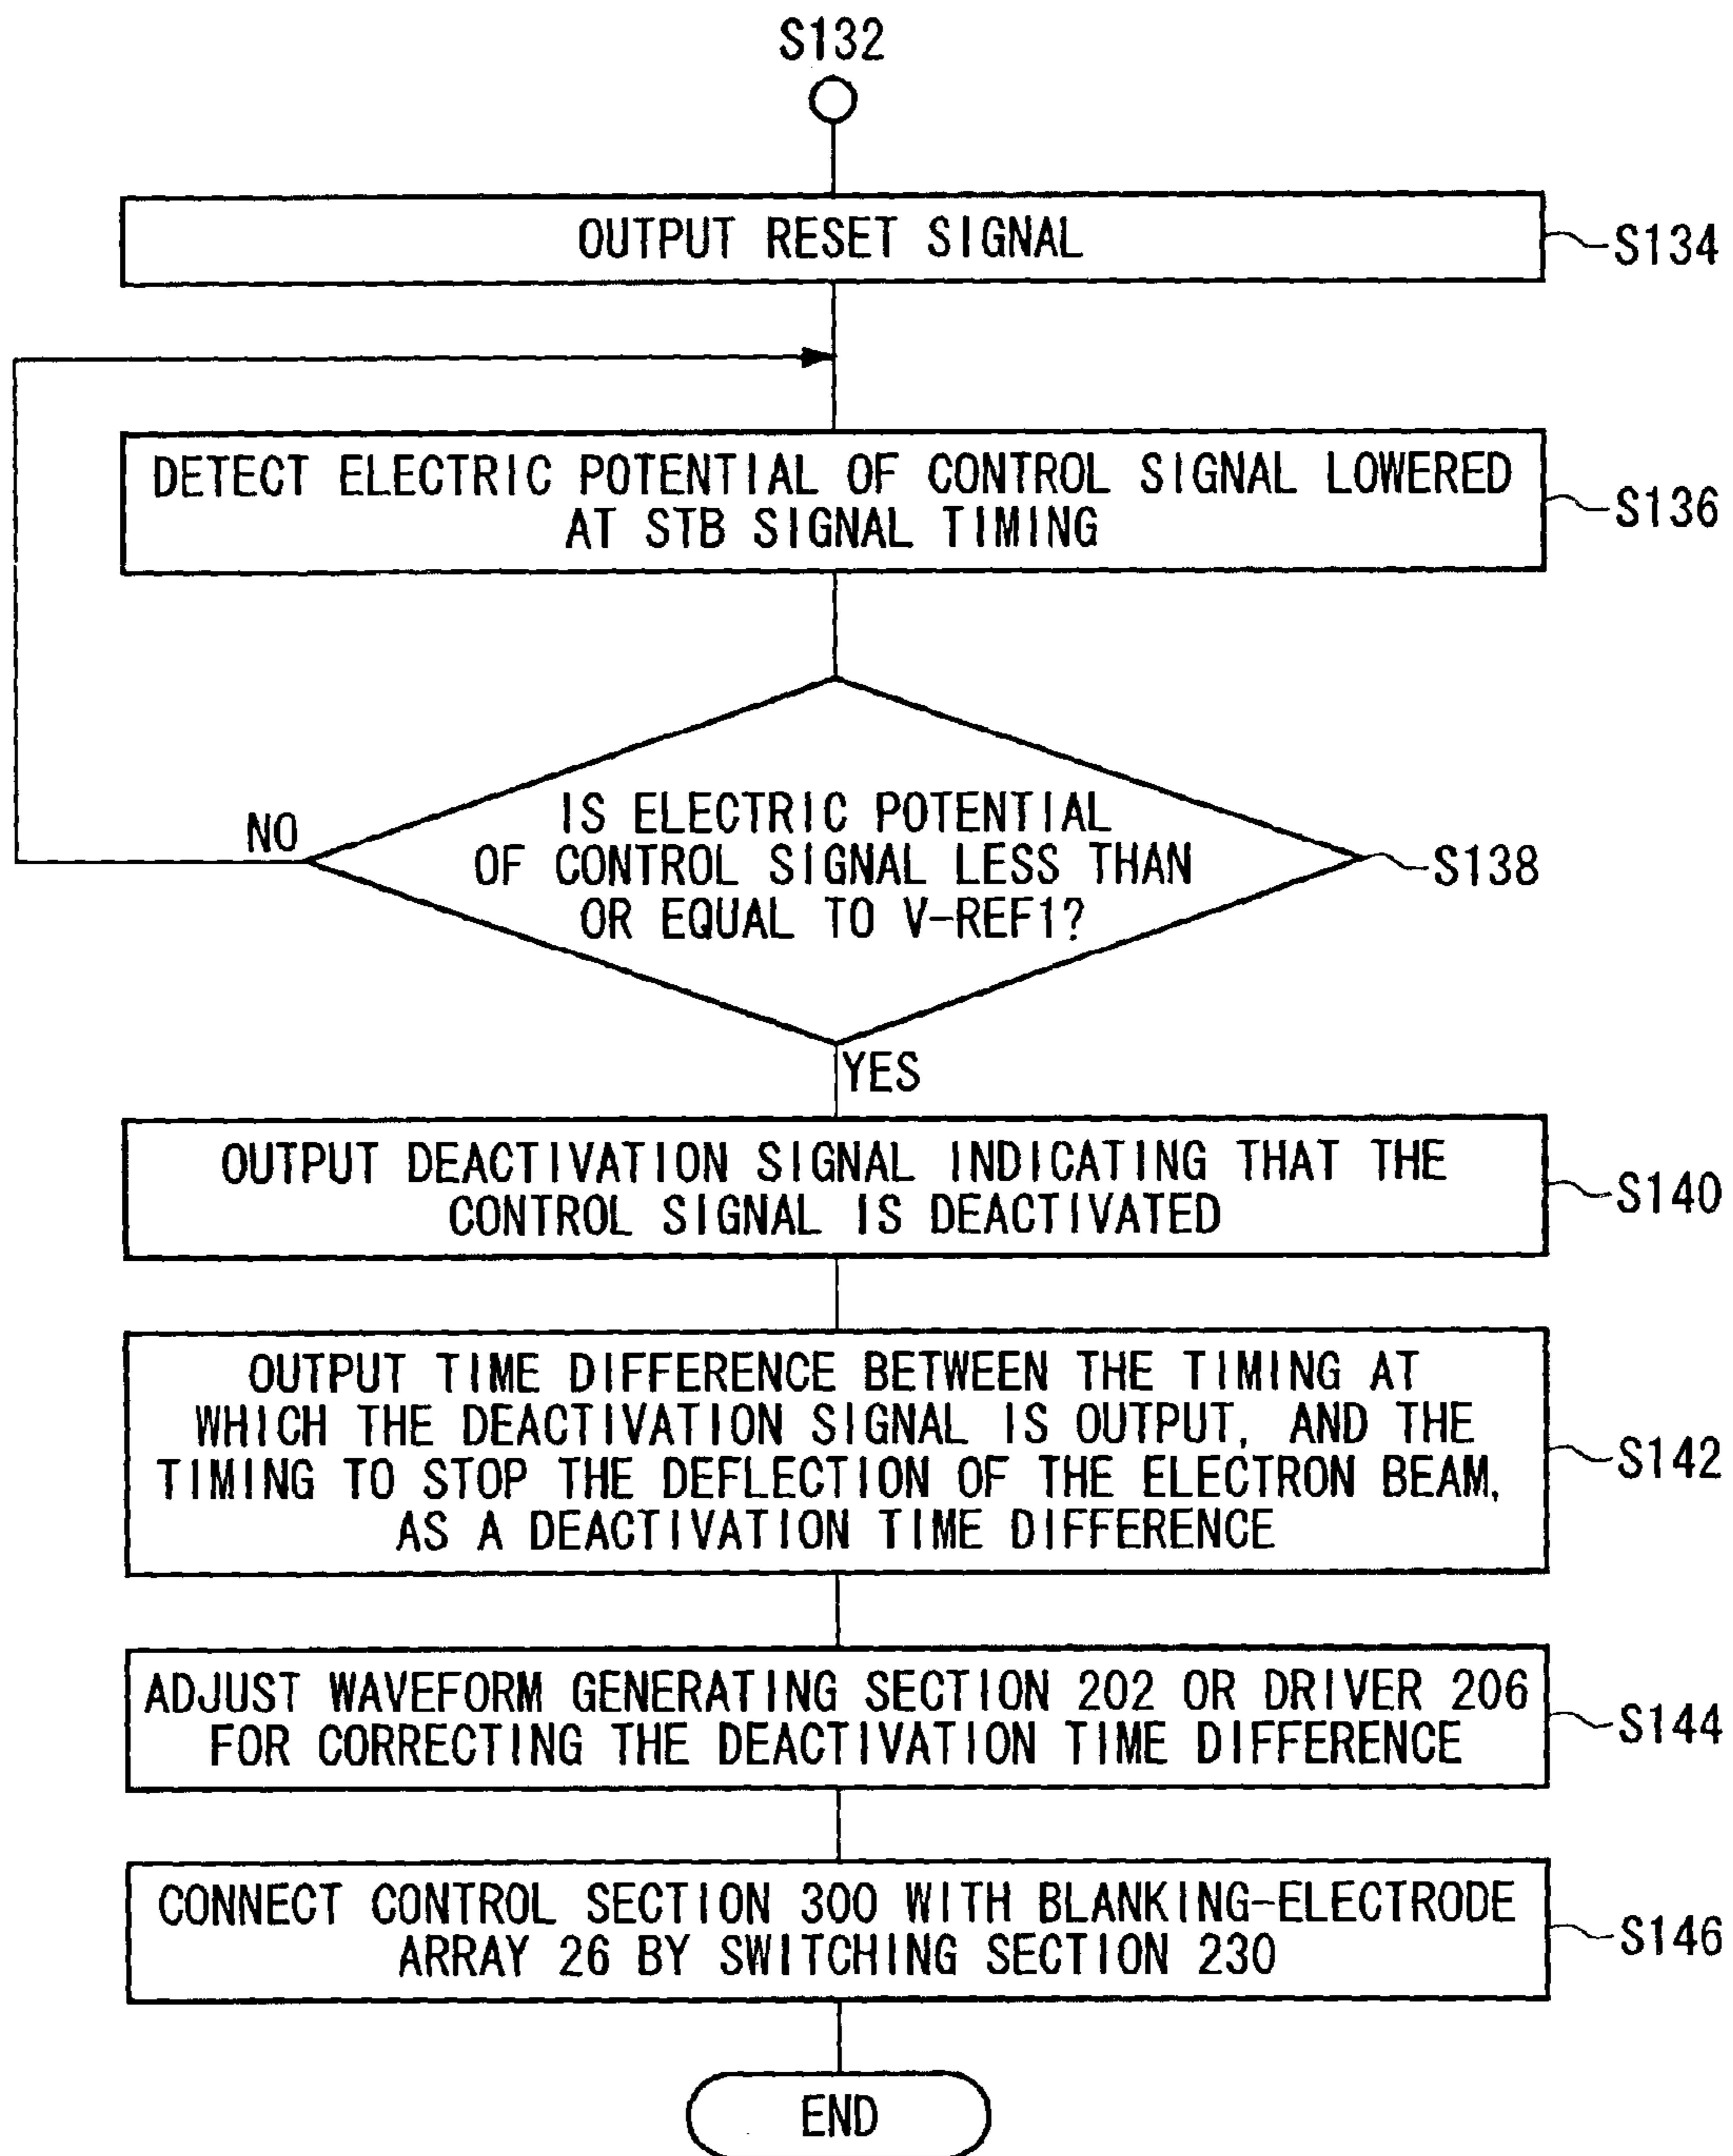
S132

OUTPUT RESET SIGNAL

S134

DETECT ELECTRIC POTENTIAL OF CONTROL SIGNAL LOWERED AT STB SIGNAL TIMING

S136

IS ELECTRIC POTENTIAL OF CONTROL SIGNAL LESS THAN OR EQUAL TO V-REF1?

S138

NO

YES

OUTPUT DEACTIVATION SIGNAL INDICATING THAT THE CONTROL SIGNAL IS DEACTIVATED

S140

OUTPUT TIME DIFFERENCE BETWEEN THE TIMING AT WHICH THE DEACTIVATION SIGNAL IS OUTPUT, AND THE TIMING TO STOP THE DEFLECTION OF THE ELECTRON BEAM, AS A DEACTIVATION TIME DIFFERENCE

S142

ADJUST WAVEFORM GENERATING SECTION 202 OR DRIVER 206 FOR CORRECTING THE DEACTIVATION TIME DIFFERENCE

S144

CONNECT CONTROL SECTION 300 WITH BLANKING-ELECTRODE ARRAY 26 BY SWITCHING SECTION 230

S146

END